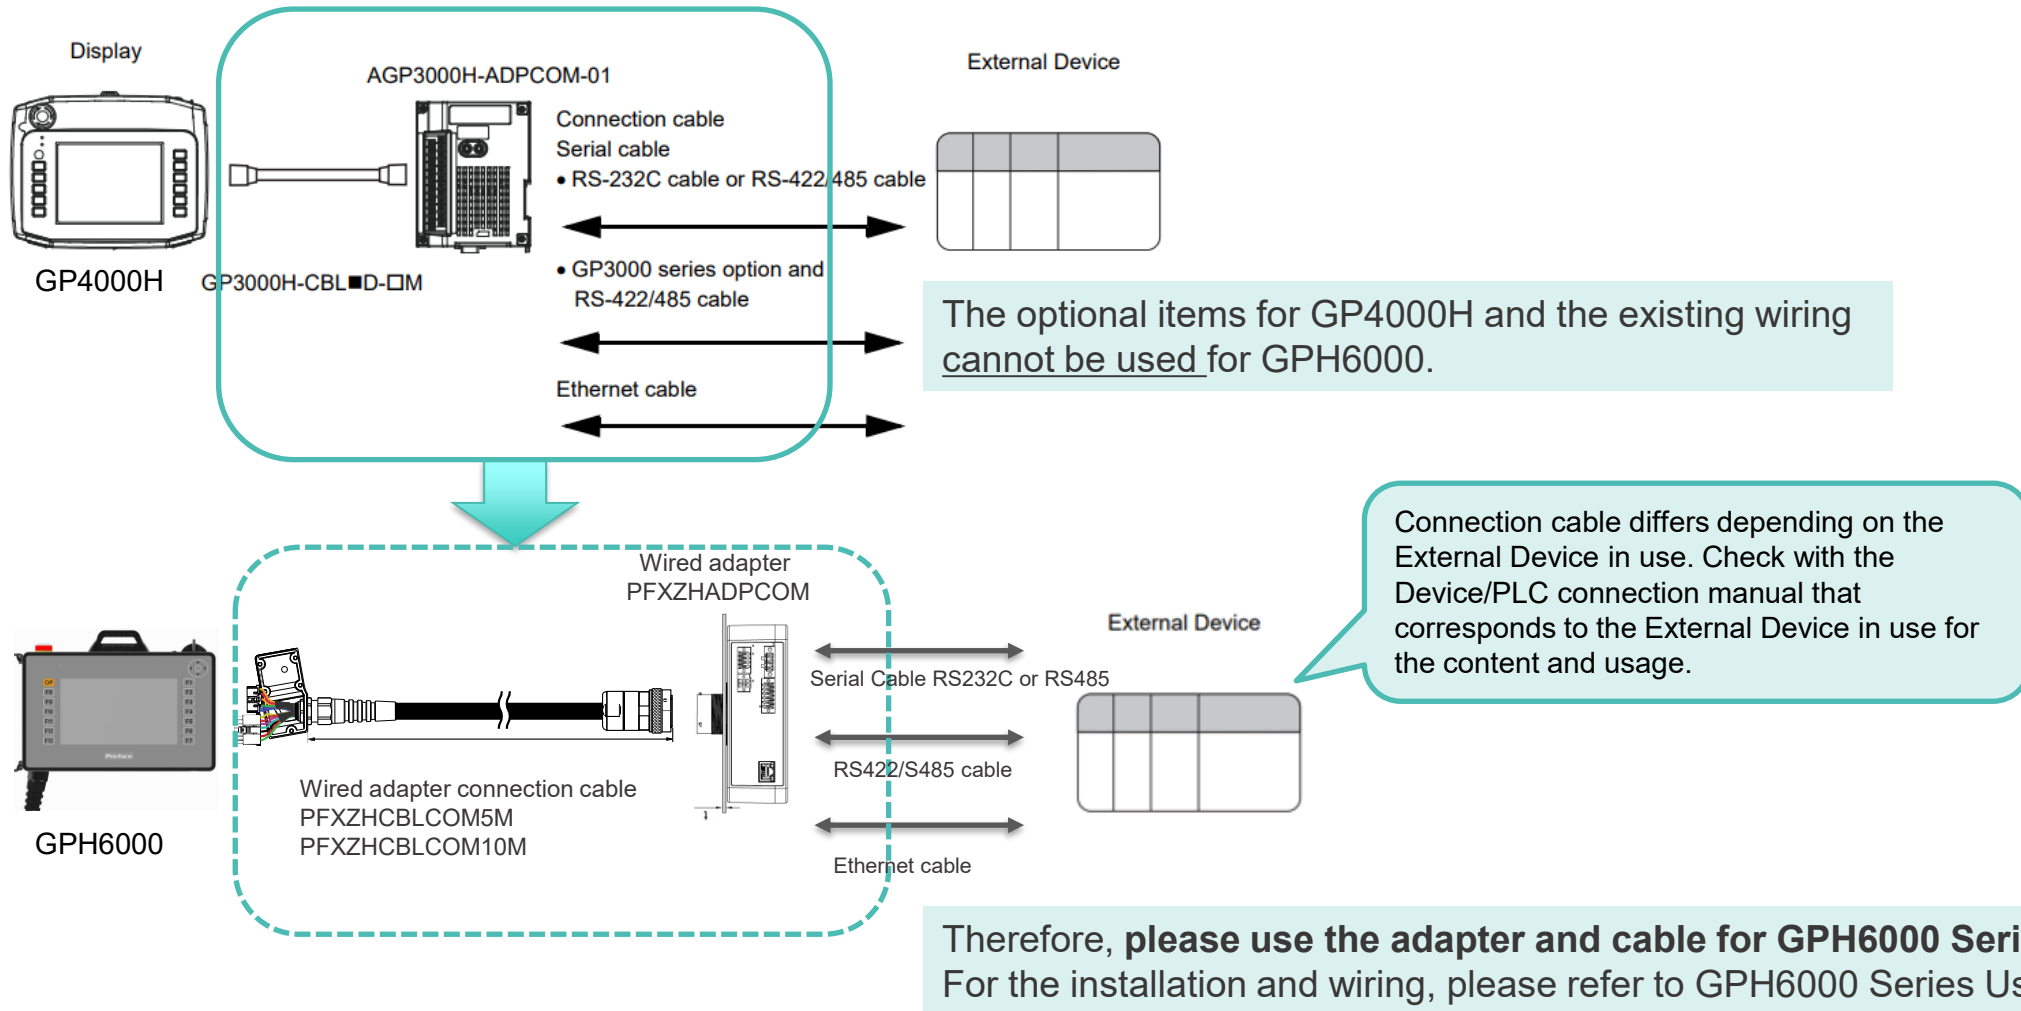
Display

GP4000H

AGP3000H-ADPCOM-01

GP3000H-CBL■D-□M

Connection cable
Serial cable
• RS-232C cable or RS-422/485 cable

• GP3000 series option and RS-422/485 cable

Ethernet cable

External Device

The optional items for GP4000H and the existing wiring cannot be used for GPH6000.

Wired adapter
PFXZHADPCOM

GPH6000

Wired adapter connection cable
PFXZHCBLCOM5M
PFXZHCBLCOM10M

Serial Cable RS232C or RS485

RS422/S485 cable

Ethernet cable

External Device

Connection cable differs depending on the External Device in use. Check with the Device/PLC connection manual that corresponds to the External Device in use for the content and usage.

Therefore, **please use the adapter and cable for GPH6000 Seri**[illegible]
For the installation and wiring, please refer to GPH6000 Series Us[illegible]